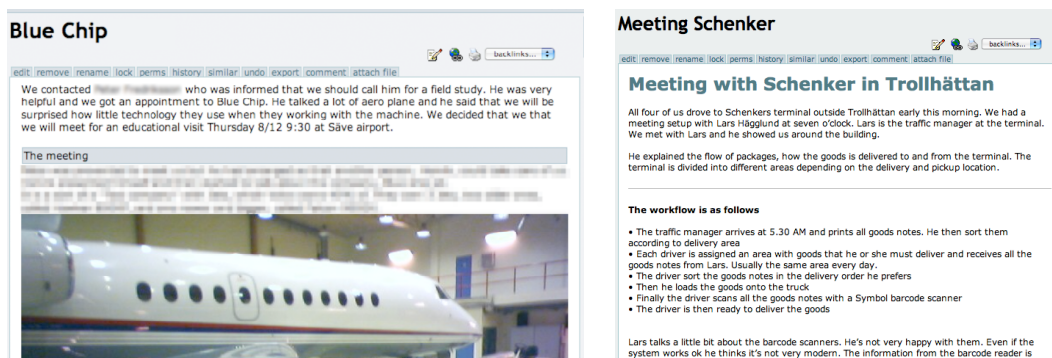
Blue Chip

backlinks...

edit remove rename lock perms history similar undo export comment attach file

We contacted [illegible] who was informed that we should call him for a field study. He was very helpful and we got an appointment to Blue Chip. He talked a lot of aero plane and he said that we will be surprised how little technology they use when they working with the machine. We decided that we that we will meet for an educational visit Thursday 8/12 9:30 at Säve airport.

The meeting

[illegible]

Meeting Schenker

backlinks...

edit remove rename lock perms history similar undo export comment attach file

Meeting with Schenker in Trollhättan

All four of us drove to Schenkers terminal outside Trollhättan early this morning. We had a meeting setup with Lars Hägglund at seven o'clock. Lars is the traffic manager at the terminal. We met with Lars and he showed us around the building.

He explained the flow of packages, how the goods is delivered to and from the terminal. The terminal is divided into different areas depending on the delivery and pickup location.

The workflow is as follows

• The traffic manager arrives at 5.30 AM and prints all goods notes. He then sort them according to delivery area
• Each driver is assigned an area with goods that he or she must deliver and receives all the goods notes from Lars. Usually the same area every day.
• The driver sort the goods notes in the delivery order he prefers
• Then he loads the goods onto the truck
• Finally the driver scans all the goods notes with a Symbol barcode scanner
• The driver is then ready to deliver the goods

Lars talks a little bit about the barcode scanners. He's not very happy with them. Even if the system works ok he thinks it's not very modern. The information from the barcode reader is